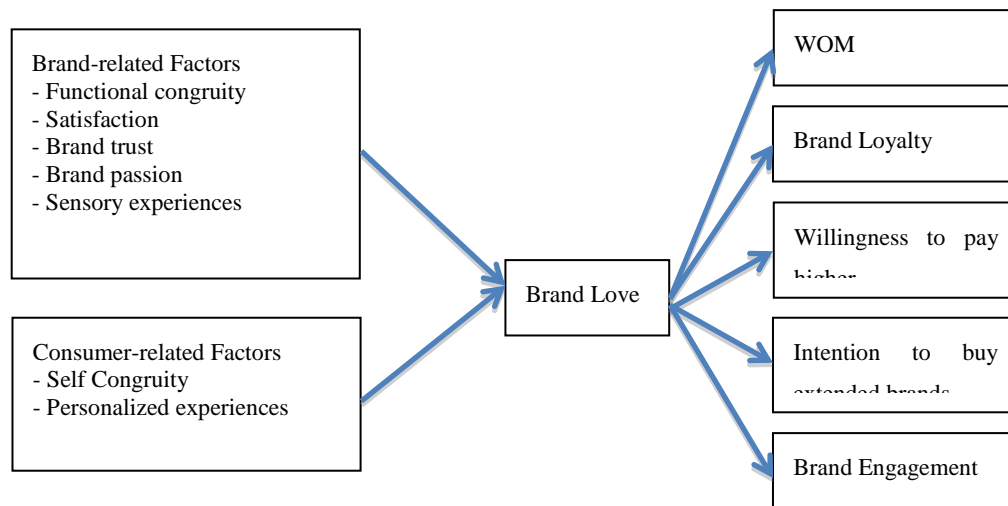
Brand-related Factors
- Functional congruity
- Satisfaction
- Brand trust
- Brand passion
- Sensory experiences

Consumer-related Factors
- Self Congruity
- Personalized experiences

Brand Love

WOM

Brand Loyalty

Willingness to pay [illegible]

Intention to buy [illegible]

Brand Engagement